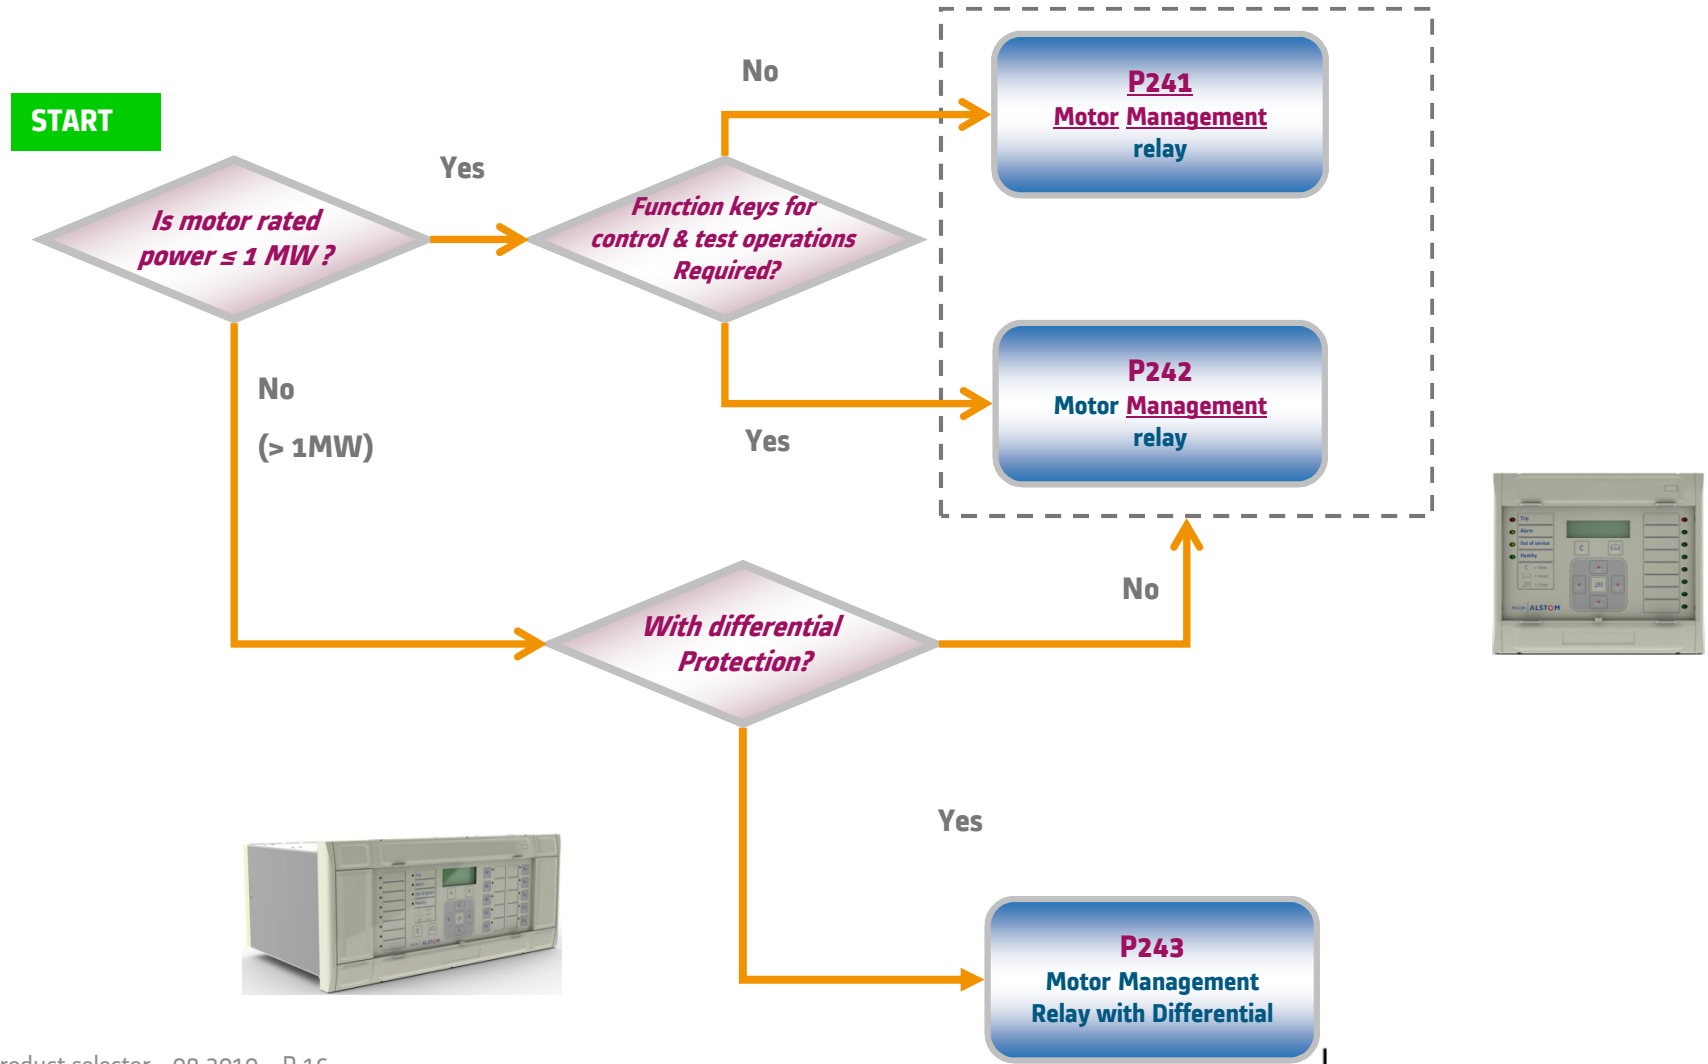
START

Is motor rated power ≤ 1 MW ?

Yes

Function keys for control & test operations Required?

No

P241
Motor Management
relay

Yes

P242
Motor Management
relay

No

(> 1MW)

No

With differential Protection?

Yes

P243
Motor Management
Relay with Differential

roduct selector – 08.2010 – P 16